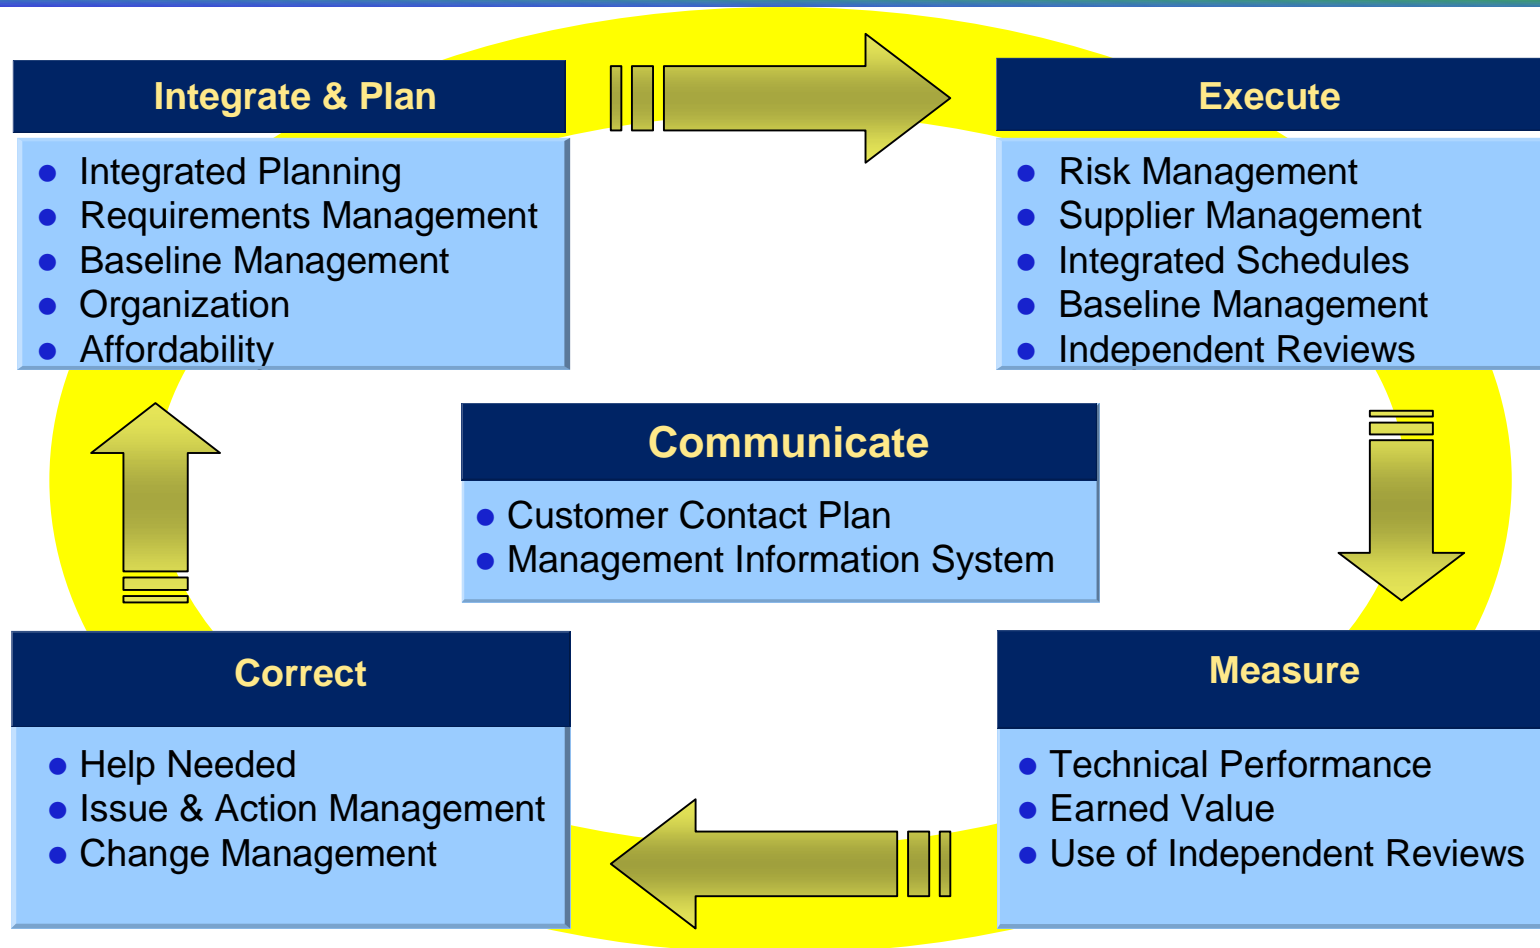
Integrate & Plan

- Integrated Planning
- Requirements Management
- Baseline Management
- Organization
- Affordability

Execute

- Risk Management
- Supplier Management
- Integrated Schedules
- Baseline Management
- Independent Reviews

Communicate

- Customer Contact Plan
- Management Information System

Correct

- Help Needed
- Issue & Action Management
- Change Management

Measure

- Technical Performance
- Earned Value
- Use of Independent Reviews